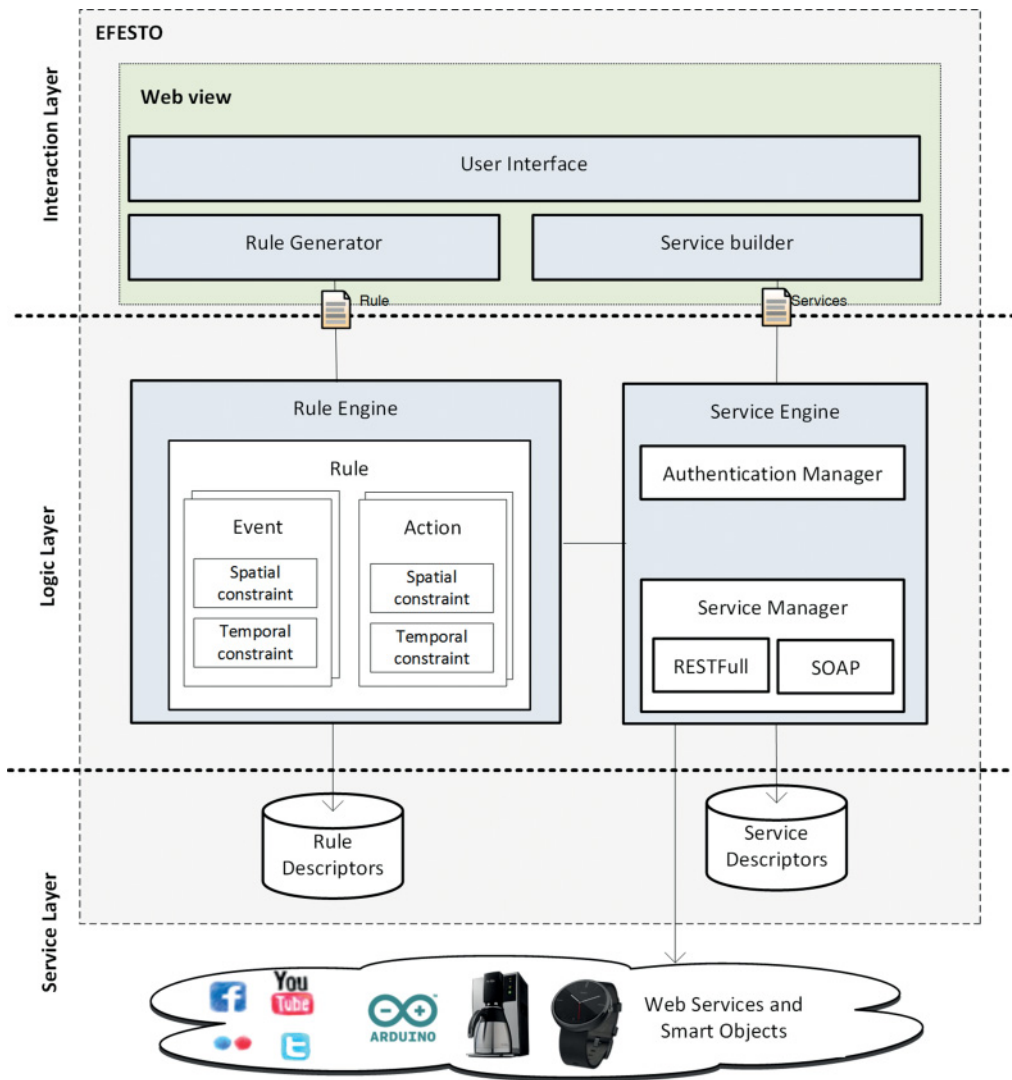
EFESTO

Interaction Layer

Web view

User Interface

Rule Generator

Service builder

Rule

Services

Logic Layer

Rule Engine

Rule

Event

Spatial constraint

Temporal constraint

Action

Spatial constraint

Temporal constraint

Service Engine

Authentication Manager

Service Manager

RESTFull

SOAP

Service Layer

Rule Descriptors

Service Descriptors

You Tube

ARDUINO

Web Services and Smart Objects